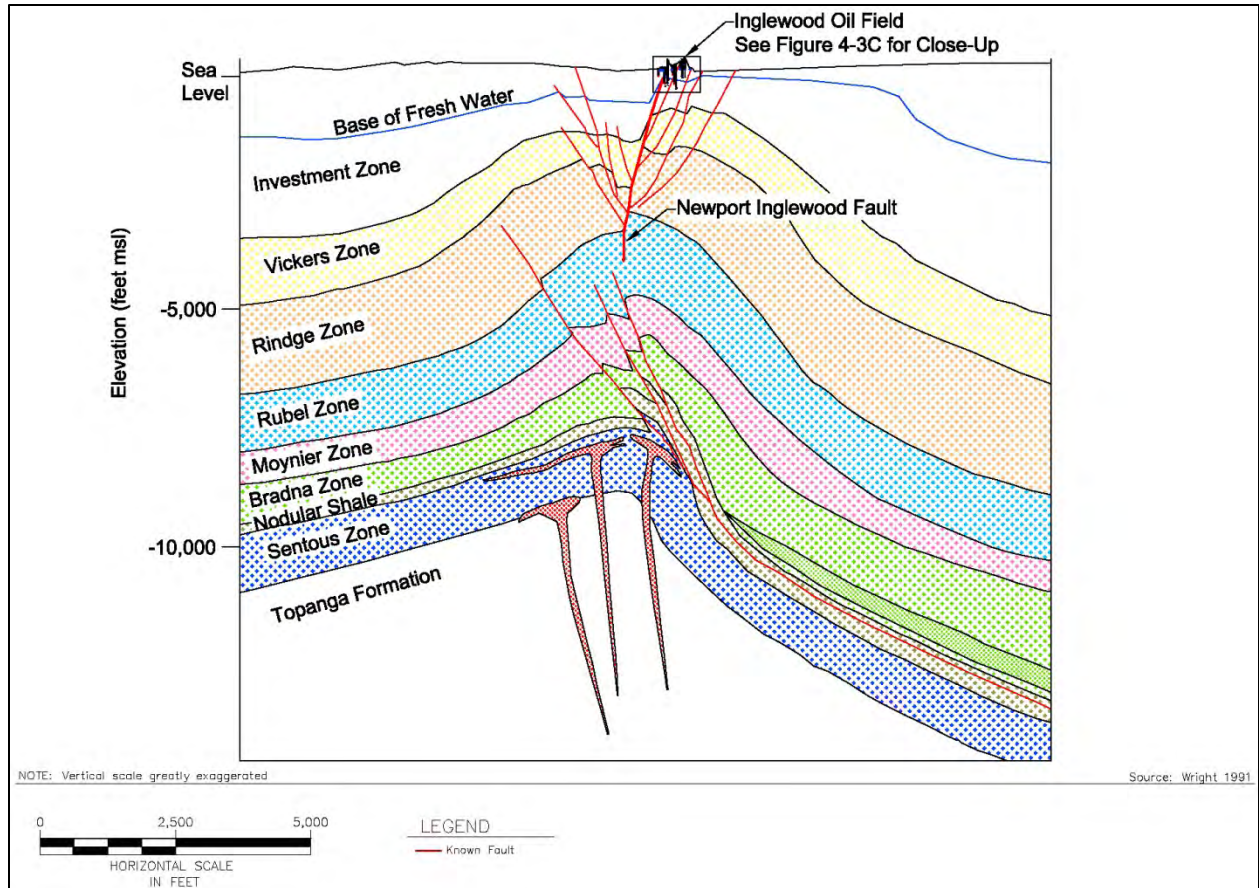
Inglewood Oil Field
See Figure 4-3C for Close-Up

Sea Level

Base of Fresh Water

Investment Zone

Newport Inglewood Fault

Vickers Zone

Elevation (feet msl)

-5,000

Rindge Zone

Rubel Zone

Moynier Zone

Bradna Zone

Nodular Shale

-10,000

Sentous Zone

Topanga Formation

NOTE: Vertical scale greatly exaggerated

Source: Wright 1991

0 2,500 5,000

HORIZONTAL SCALE IN FEET

LEGEND

Known Fault